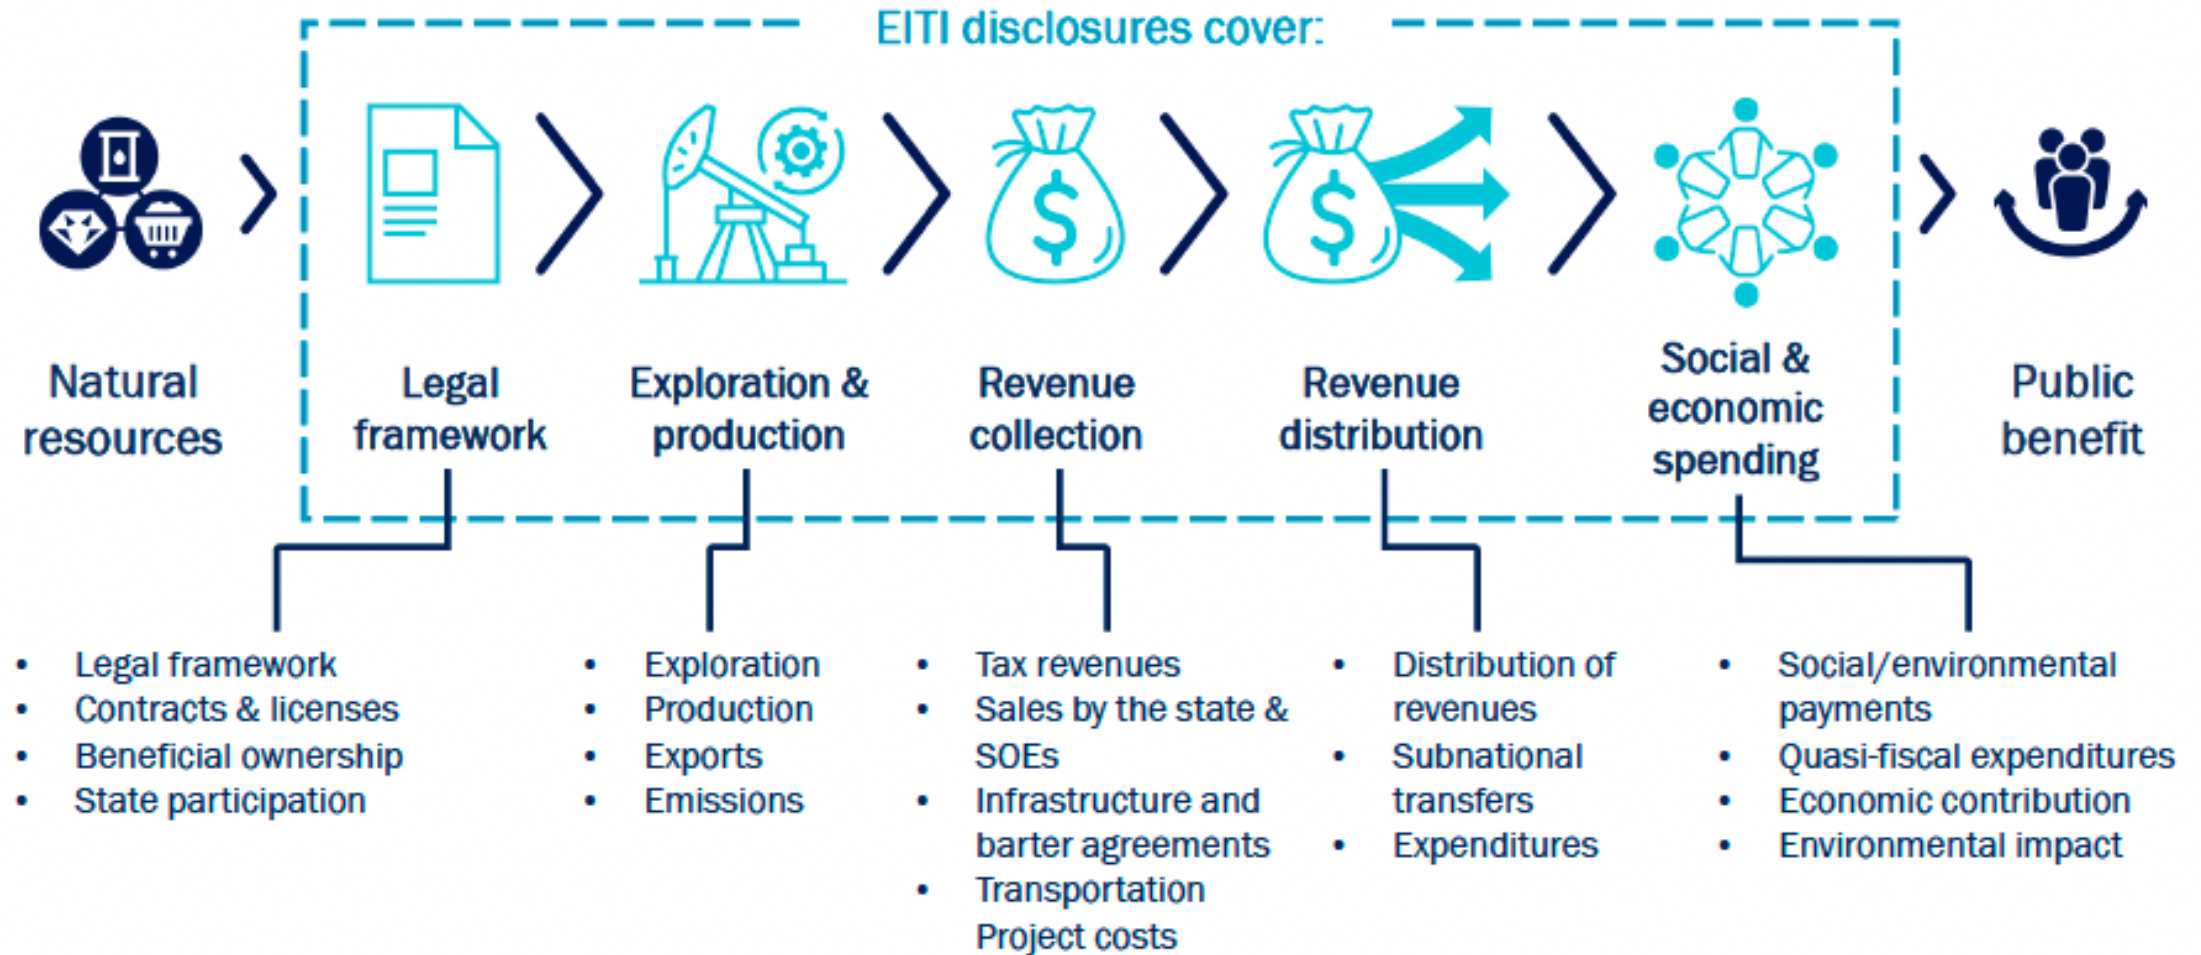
EITI disclosures cover:

Natural resources

Legal framework

Exploration & production

Revenue collection

Revenue distribution

Social & economic spending

Public benefit

- Legal framework
- Contracts & licenses
- Beneficial ownership
- State participation

- Exploration
- Production
- Exports
- Emissions

- Tax revenues
- Sales by the state & SOEs
- Infrastructure and barter agreements
- Transportation

Project costs

- Distribution of revenues
- Subnational transfers
- Expenditures

- Social/environmental payments
- Quasi-fiscal expenditures
- Economic contribution
- Environmental impact